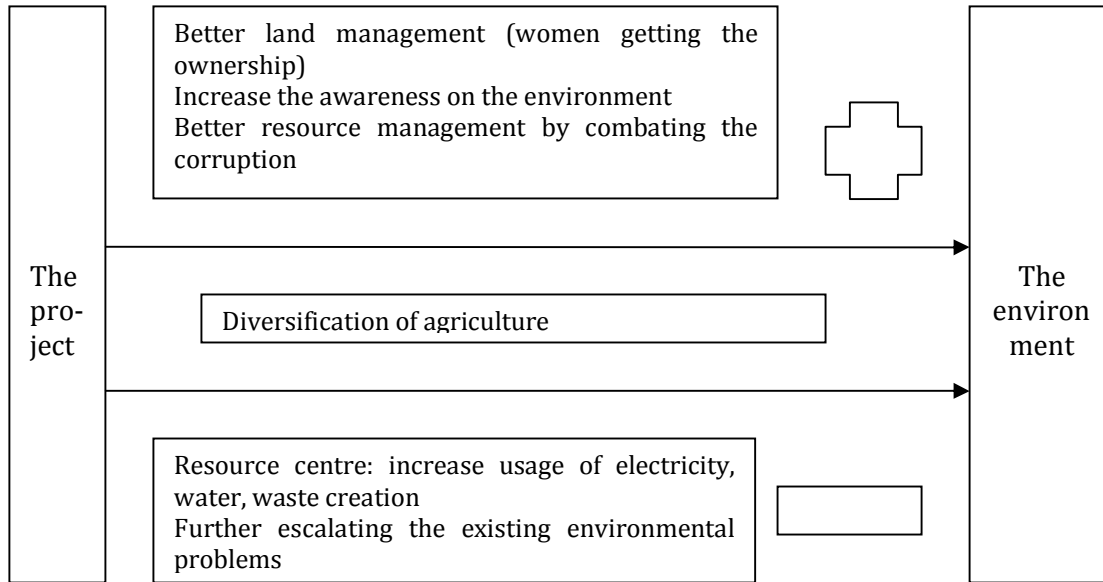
Better land management (women getting the ownership)
Increase the awareness on the environment
Better resource management by combating the corruption

The project

Diversification of agriculture

The environment

Resource centre: increase usage of electricity, water, waste creation
Further escalating the existing environmental problems